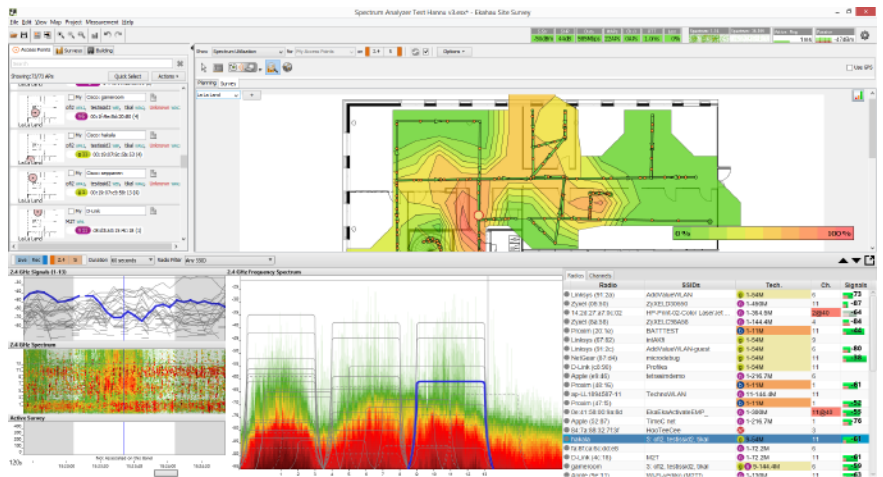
Spectrum Analyzer Test Hanna v3.esx* - Ekahau Site Survey

File Edit View Map Project Measurement Help

Access Points | Surveys | Building

Showing 73/73 APs

Quick Select | Actions

My Cisco gameroom
ch2 6Ghz testssid2 5Ghz tkai 5Ghz Unknown 5Ghz
00:1f:6e:8a:20:60 (4)

My Cisco hallway
ch2 6Ghz testssid2 5Ghz tkai 5Ghz Unknown 5Ghz
00:19:07:ce:0a:12 (4)

My Cisco sequemem
ch2 6Ghz testssid2 5Ghz tkai 5Ghz Unknown 5Ghz
00:19:07:c6:58:12 (4)

My D-Link
M2T 5Ghz
00:21:91:28:4c:19 (2)

LaLa Land

Show Spectrum Utilization for My Access Points on 2.4 5 Options

Planning Survey

LaLa Land

Use GPS

0 % 100 %

2.4 GHz Signals (1-13)

2.4 GHz Spectrum

Active Survey

Duration 30 seconds Radio Filter Any SSID

2.4 GHz Frequency Spectrum

Radios Channels

| Radio | SSIDs | Tech. | Ch. | Signals |
|---|---|---|---|---|
| Linksys (91:2d) | AddValueWLAN | 1-54M | 6 | -73 |
| Zyxel (68:80) | ZyXEL030690 | 1-450M | 11 | -67 |
| 14:2d:27:a7:00:02 | HP-Print-02-Color LaserJet... | 1-264.5M | 2@40 | -64 |
| Zyxel (84:36) | ZyXELCBBA66 | 1-144.4M | 4 | -64 |
| Proxim (20:1e) | BATTTEST | 1-11M | 1 | |
| Linksys (87:82) | esA60 | 1-54M | 11 | |
| Linksys (91:2c) | AddValueWLAN-guest | 1-54M | 6 | -60 |
| NetGear (87:d4) | microdebug | 1-54M | 11 | -75 |
| D-Link (c0:50) | Profiles | 1-54M | 3 | |
| Apple (e8:d6) | tetsaslemdemo | 1-216.7M | 6 | |
| Proxim (48:1c) | | 1-11M | 1 | -61 |
| ap-Li:18ldf587-11 | TechnoWLAN | 1-144.4M | 11 | |
| Proxim (47:f5) | | 1-11M | 1 | -52 |
| 0e:41:58:60:9a:8d | EkaEkaActivateEHP_ | 1-300M | 11@40 | -53 |
| Apple (32:67) | TimeC.net | 1-216.7M | 1 | -76 |
| 0d:7e:58:3a:71:3f | HaloTeeCee | | 3 | |
| hallway | 3: ch2, testssid2, tkai | 1-54M | 11 | -61 |
| 1c:87:2a:6c:60:e5 | | 1-72.2M | 6 | |
| D-Link (4c:19) | M2T | 1-72.2M | 11 | -61 |
| gameroom | 3: ch2, testssid2, tkai | 1-144.4M | 11 | -64 |
| Apple (ee:81) | | 1-216.7M | 6 | |

120s